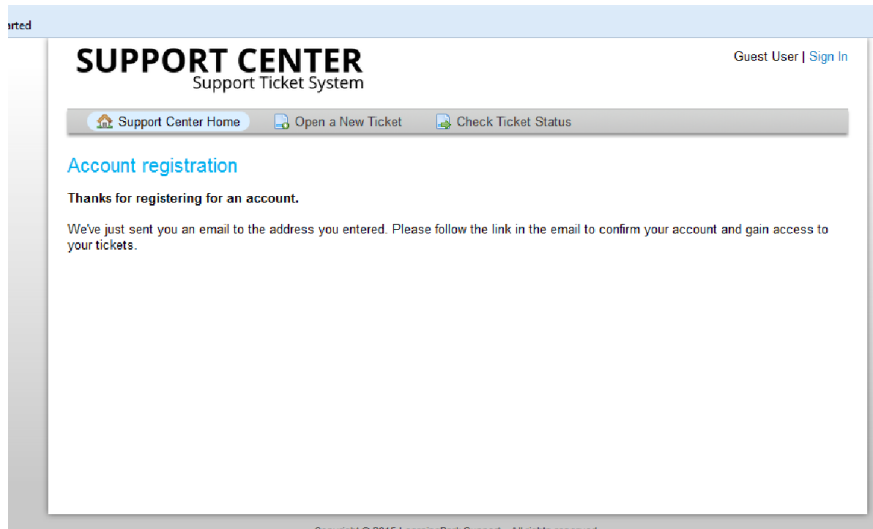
arted

SUPPORT CENTER
Support Ticket System

Guest User | Sign In

Support Center Home
Open a New Ticket
Check Ticket Status

Account registration

Thanks for registering for an account.

We've just sent you an email to the address you entered. Please follow the link in the email to confirm your account and gain access to your tickets.

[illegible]